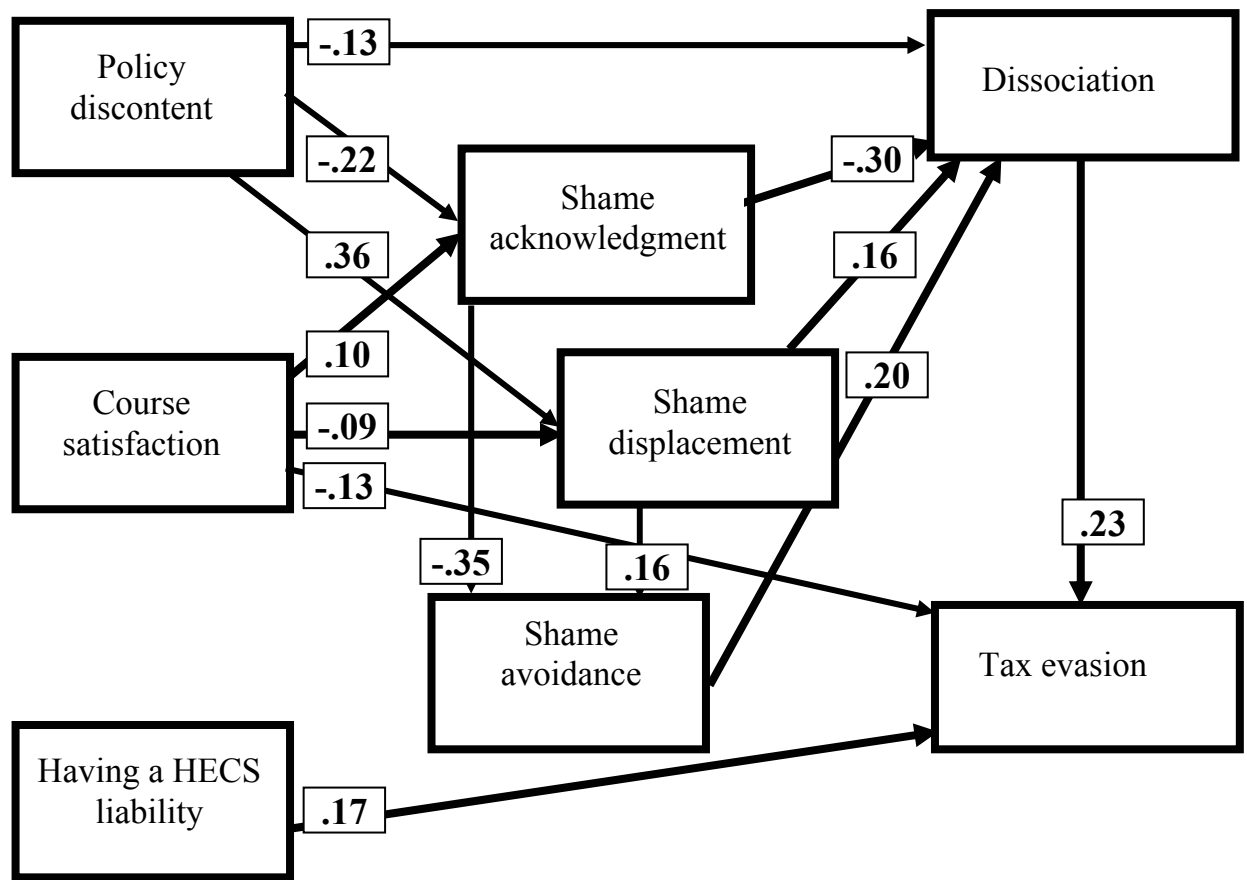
Policy discontent

-.13

Dissociation

-.22

Shame acknowledgment

-.30

.36

.16

.10

.20

Course satisfaction

-.09

Shame displacement

-.13

.23

-.35

.16

Shame avoidance

Tax evasion

Having a HECS liability

.17